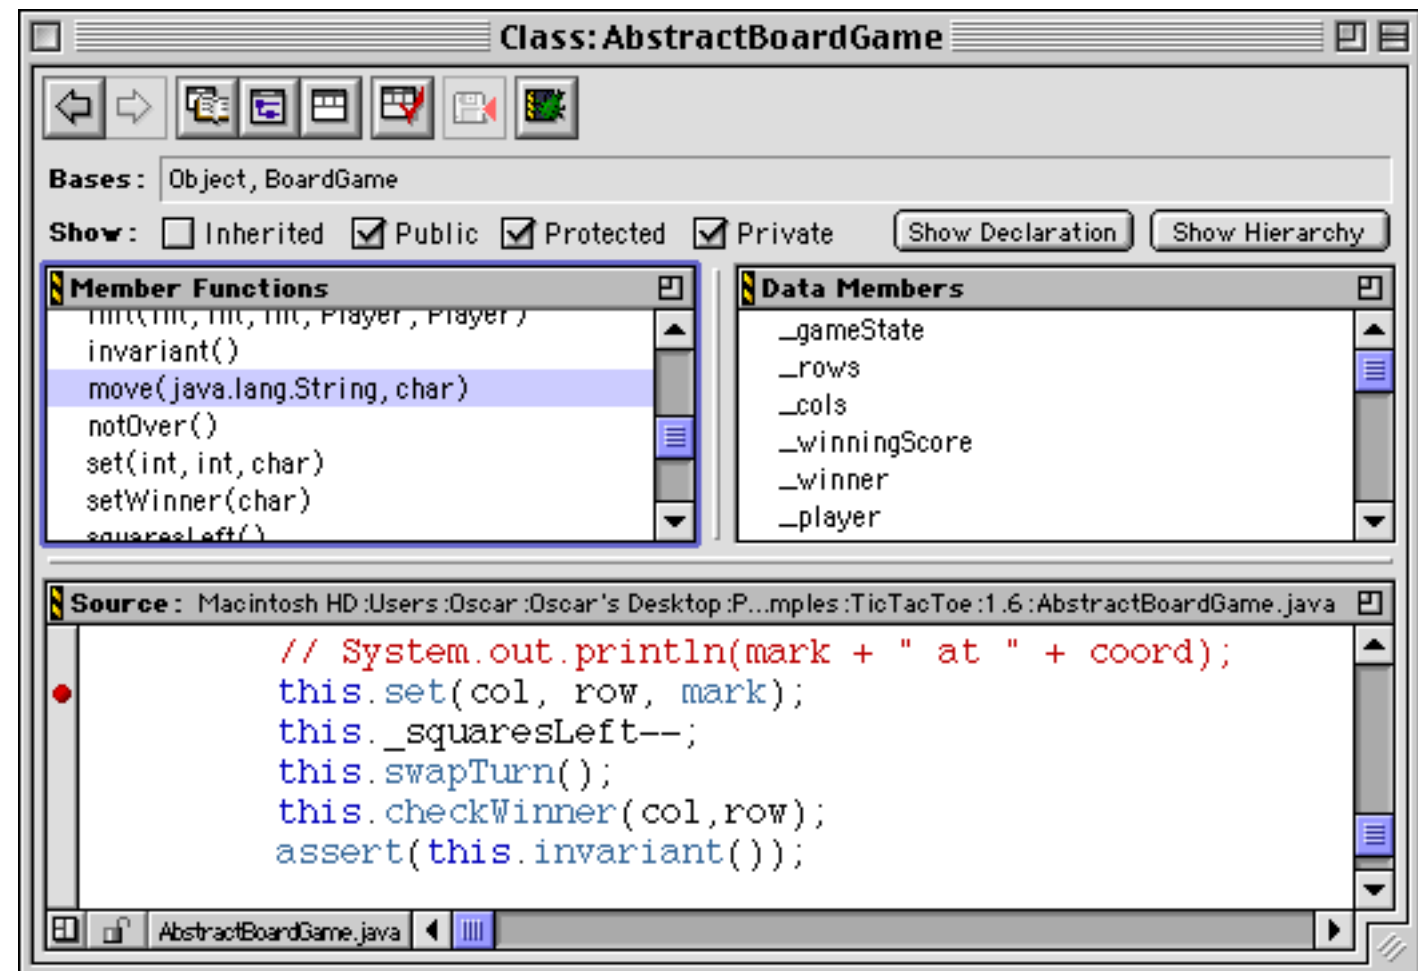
Class: AbstractBoardGame

Bases: Object, BoardGame

Show: Inherited Public Protected Private Show Declaration Show Hierarchy

Member Functions

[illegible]
invariant()
move(java.lang.String, char)
notOver()
set(int, int, char)
setWinner(char)
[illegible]

Data Members

_gameState
_rows
_cols
_winningScore
_winner
_player

Source: Macintosh HD:Users:Oscar:Oscar's Desktop:P...mples:TicTacToe:1.6:AbstractBoardGame.java

// System.out.println(mark + " at " + coord);
this.set(col, row, mark);
this._squaresLeft--;
this.swapTurn();
this.checkWinner(col,row);
assert(this.invariant());

AbstractBoardGame.java